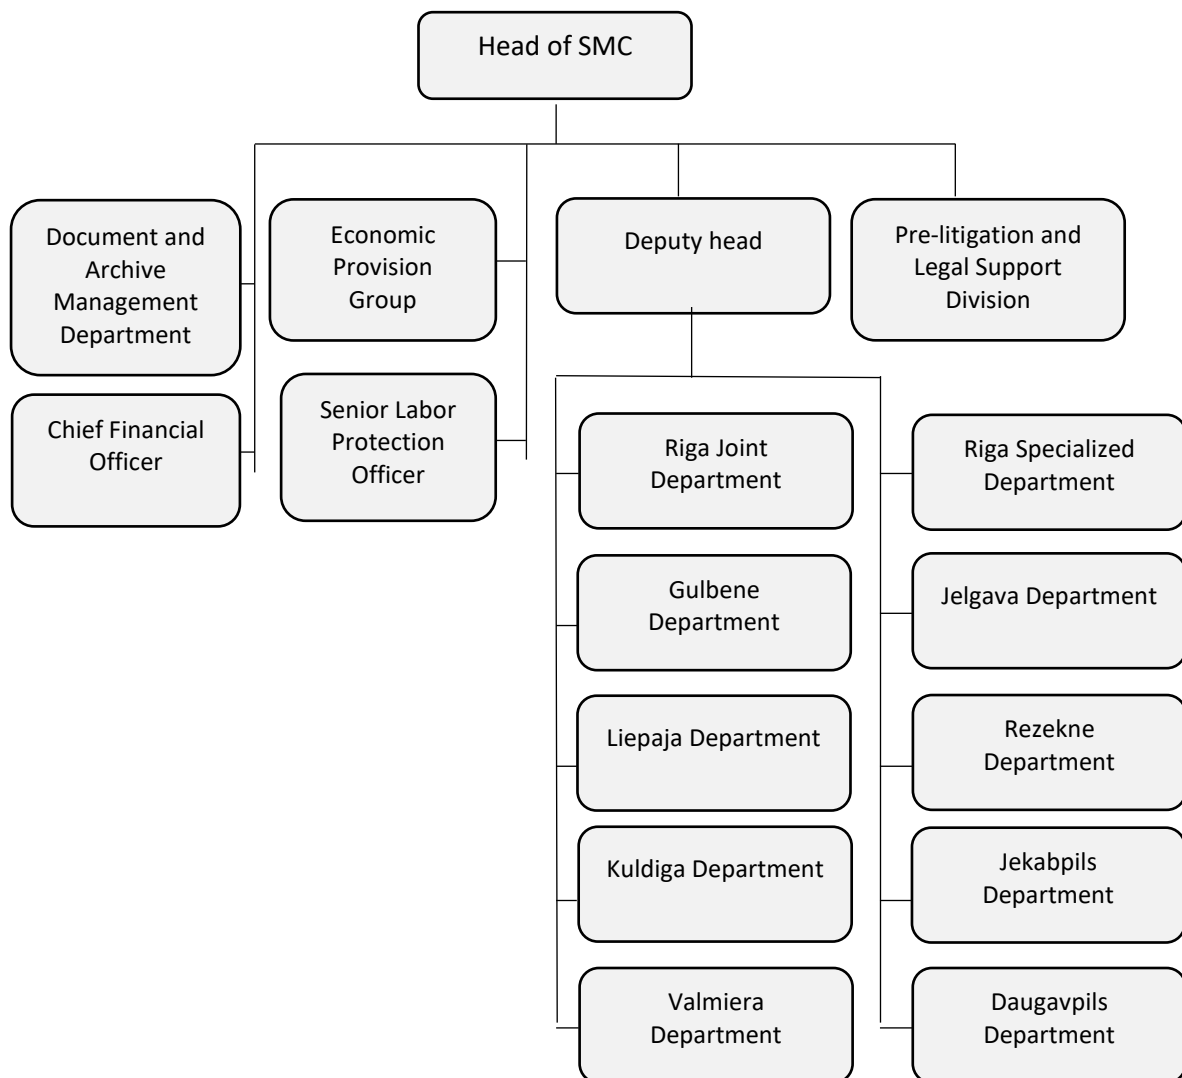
Head of SMC

Document and Archive Management Department

Chief Financial Officer

Economic Provision Group

Senior Labor Protection Officer

Deputy head

Pre-litigation and Legal Support Division

Riga Joint Department

Gulbene Department

Liepaja Department

Kuldiga Department

Valmiera Department

Riga Specialized Department

Jelgava Department

Rezekne Department

Jekabpils Department

Daugavpils Department